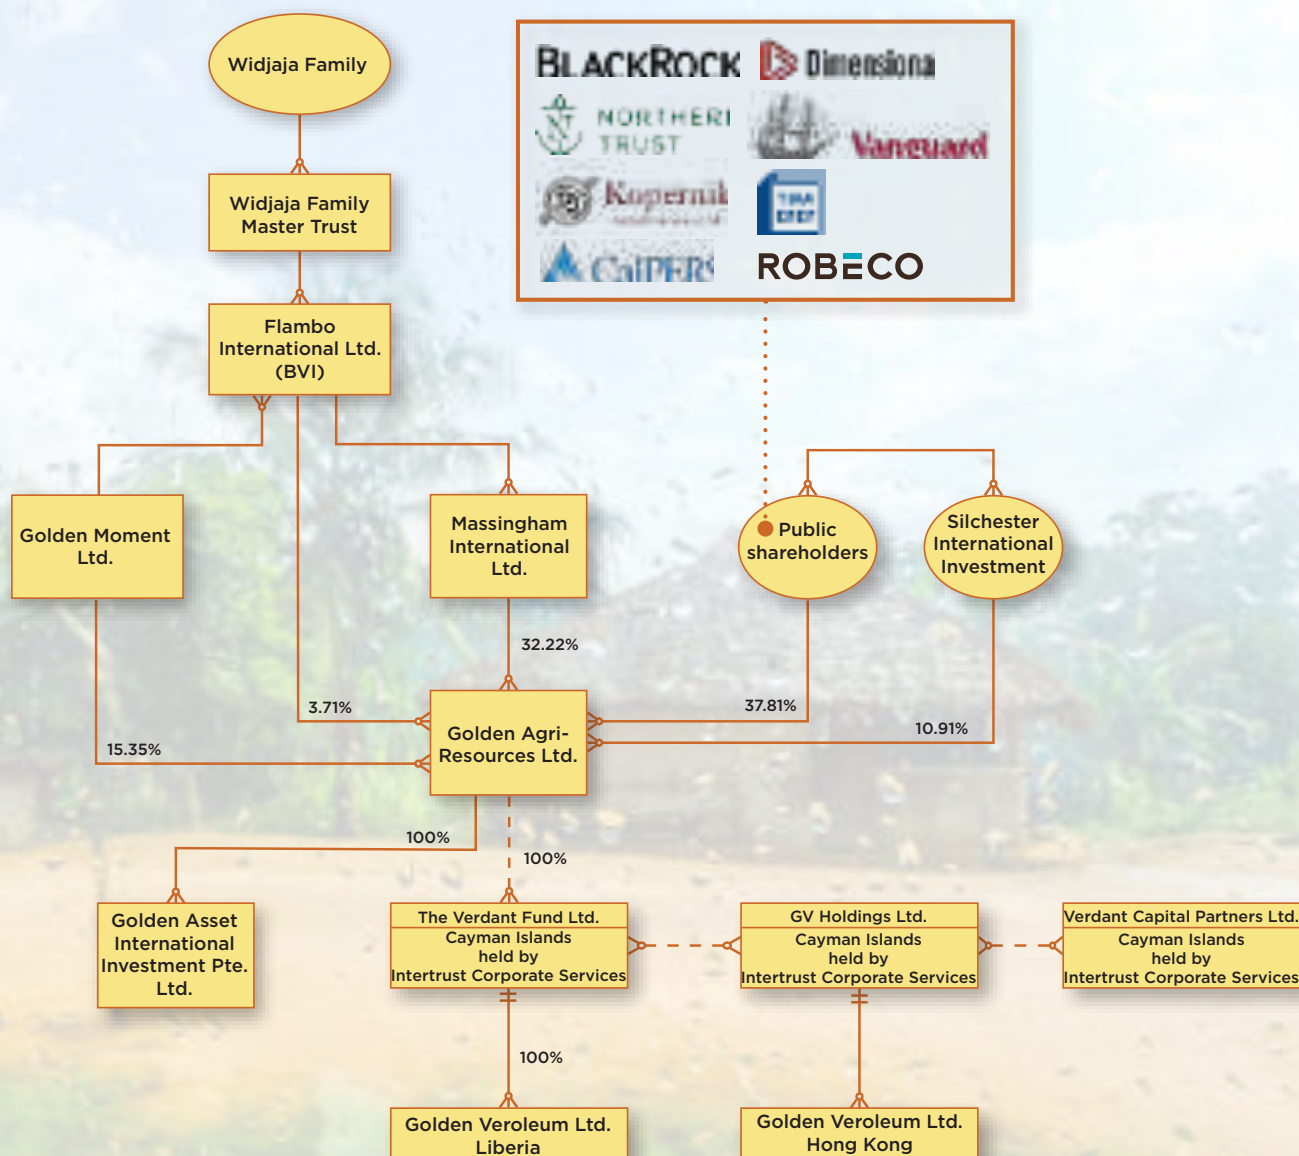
Widjaja Family

Widjaja Family Master Trust

Flambo International Ltd. (BVI)

BLACKROCK Dimensional

NORTHERN TRUST Vanguard

Kopernik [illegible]

CalPERS ROBECO

Golden Moment Ltd.

Massingham International Ltd.

Public shareholders

Silchester International Investment

32.22%

3.71%

37.81%

10.91%

15.35%

Golden Agri-Resources Ltd.

100%

100%

Golden Asset International Investment Pte. Ltd.

The Verdant Fund Ltd. Cayman Islands held by Intertrust Corporate Services

GV Holdings Ltd. Cayman Islands held by Intertrust Corporate Services

Verdant Capital Partners Ltd. Cayman Islands held by Intertrust Corporate Services

100%

Golden Veroleum Ltd. Liberia

Golden Veroleum Ltd. Hong Kong